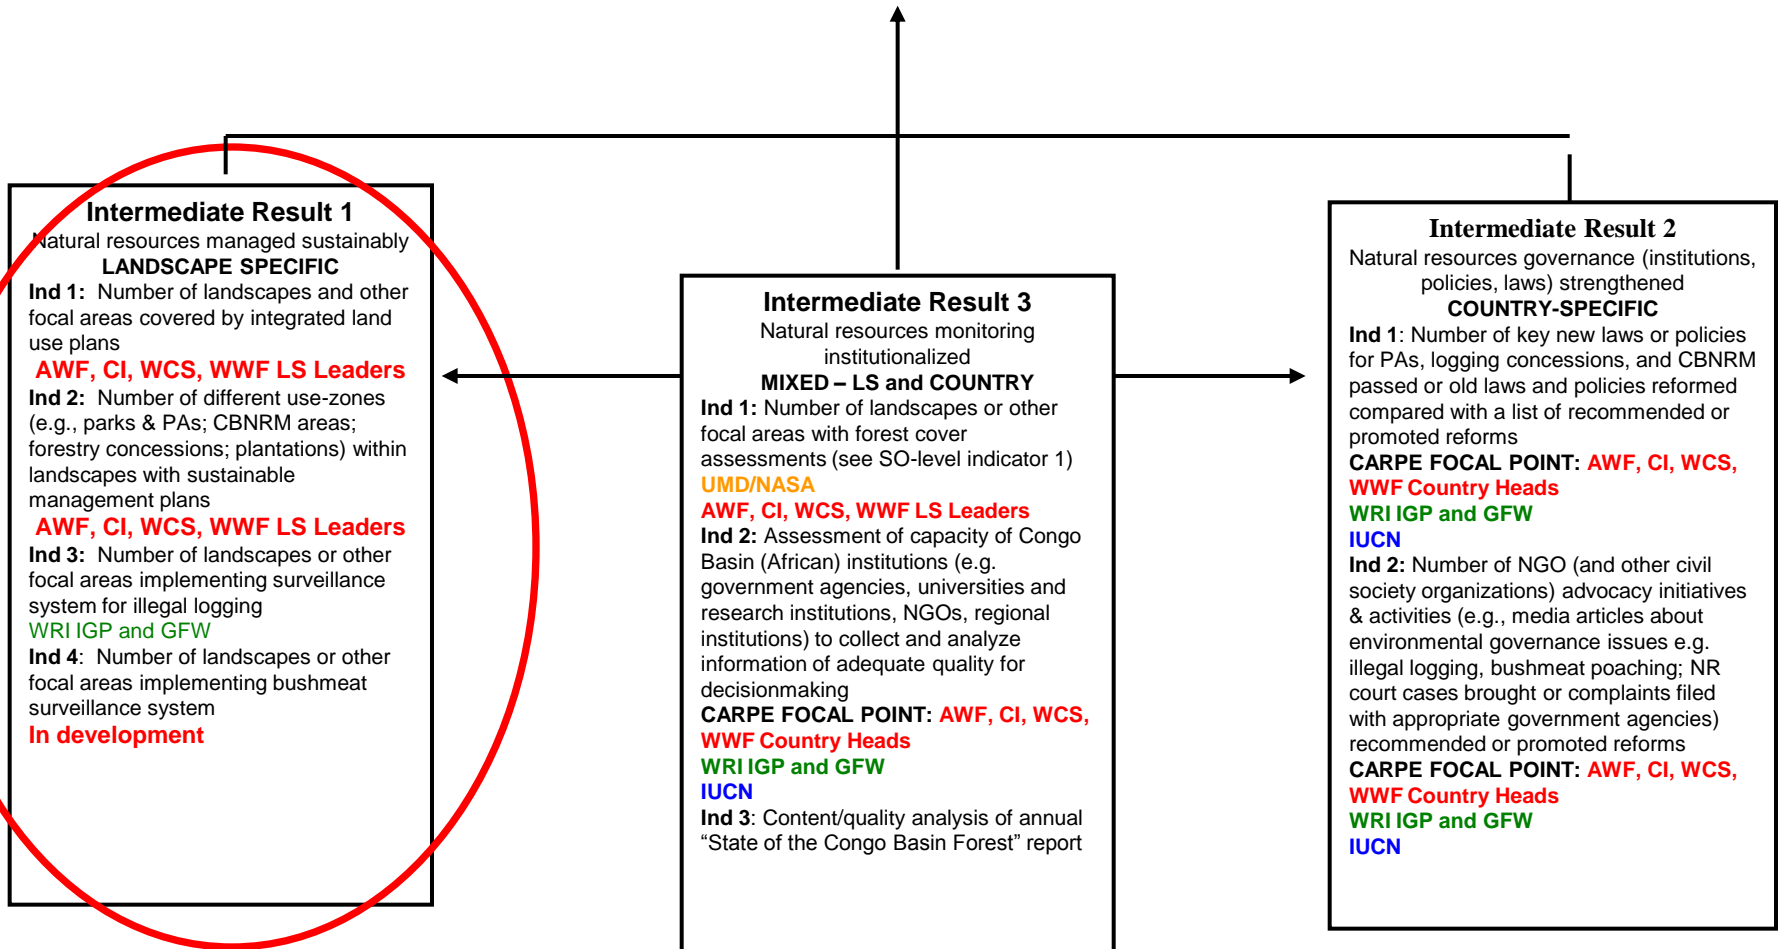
Intermediate Result 1
Natural resources managed sustainably
LANDSCAPE SPECIFIC
Ind 1: Number of landscapes and other focal areas covered by integrated land use plans
AWF, CI, WCS, WWF LS Leaders
Ind 2: Number of different use-zones (e.g., parks & PAs; CBNRM areas; forestry concessions; plantations) within landscapes with sustainable management plans
AWF, CI, WCS, WWF LS Leaders
Ind 3: Number of landscapes or other focal areas implementing surveillance system for illegal logging
WRI IGP and GFW
Ind 4: Number of landscapes or other focal areas implementing bushmeat surveillance system
In development

Intermediate Result 3
Natural resources monitoring institutionalized
MIXED – LS and COUNTRY
Ind 1: Number of landscapes or other focal areas with forest cover assessments (see SO-level indicator 1)
UMD/NASA
AWF, CI, WCS, WWF LS Leaders
Ind 2: Assessment of capacity of Congo Basin (African) institutions (e.g. government agencies, universities and research institutions, NGOs, regional institutions) to collect and analyze information of adequate quality for decisionmaking
CARPE FOCAL POINT: AWF, CI, WCS, WWF Country Heads
WRI IGP and GFW
IUCN
Ind 3: Content/quality analysis of annual "State of the Congo Basin Forest" report

Intermediate Result 2
Natural resources governance (institutions, policies, laws) strengthened
COUNTRY-SPECIFIC
Ind 1: Number of key new laws or policies for PAs, logging concessions, and CBNRM passed or old laws and policies reformed compared with a list of recommended or promoted reforms
CARPE FOCAL POINT: AWF, CI, WCS, WWF Country Heads
WRI IGP and GFW
IUCN
Ind 2: Number of NGO (and other civil society organizations) advocacy initiatives & activities (e.g., media articles about environmental governance issues e.g. illegal logging, bushmeat poaching; NR court cases brought or complaints filed with appropriate government agencies) recommended or promoted reforms
CARPE FOCAL POINT: AWF, CI, WCS, WWF Country Heads
WRI IGP and GFW
IUCN